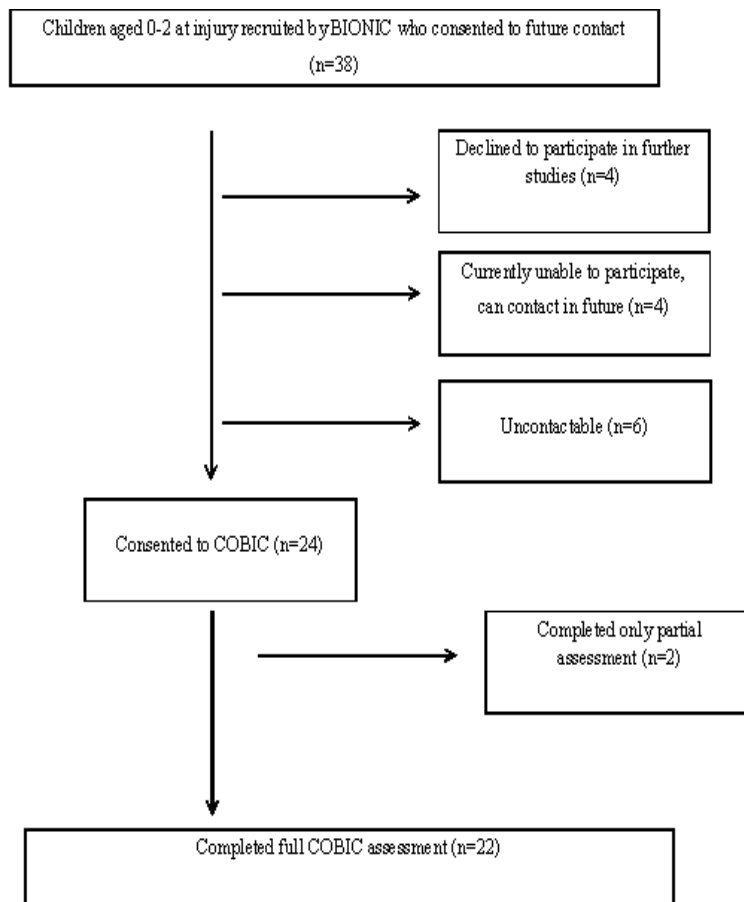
Children aged 0-2 at injury recruited by BIONIC who consented to future contact (n=38)

Declined to participate in further studies (n=4)

Currently unable to participate, can contact in future (n=4)

Uncontactable (n=6)

Consented to COBIC (n=24)

Completed only partial assessment (n=2)

Completed full COBIC assessment (n=22)